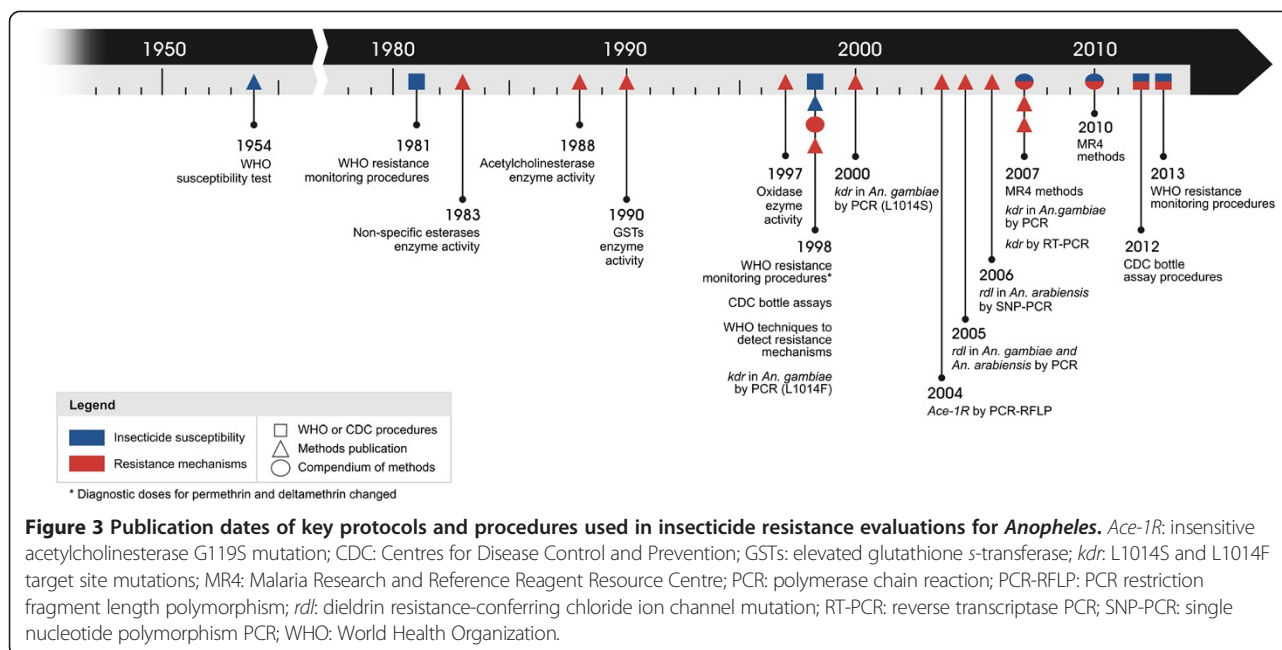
1950 1980 1990 2000 2010

1954
WHO susceptibility test

1981
WHO resistance monitoring procedures

1983
Non-specific esterases enzyme activity

1988
Acetylcholinesterase enzyme activity

1990
GSTs enzyme activity

1997
Oxidase ezyme activity

1998
WHO resistance monitoring procedures*

CDC bottle assays

WHO techniques to detect resistance mechanisms

*kdr* in *An. gambiae* by PCR (L1014F)

2000
*kdr* in *An. gambiae* by PCR (L1014S)

2004
*Ace-1R* by PCR-RFLP

2005
*rdl* in *An. gambiae and An. arabiensis* by PCR

2006
*rdl* in *An. arabiensis* by SNP-PCR

2007
MR4 methods
*kdr* in *An.gambiae* by PCR
*kdr* by RT-PCR

2010
MR4 methods

2012
CDC bottle assay procedures

2013
WHO resistance monitoring procedures

| Legend | |
|---|---|
| Insecticide susceptibility | WHO or CDC procedures |
| Resistance mechanisms | Methods publication |
| | Compendium of methods |

* Diagnostic doses for permethrin and deltamethrin changed

**Figure 3 Publication dates of key protocols and procedures used in insecticide resistance evaluations for *Anopheles*.** *Ace-1R*: insensitive acetylcholinesterase G119S mutation; CDC: Centres for Disease Control and Prevention; GSTs: elevated glutathione *s*-transferase; *kdr*: L1014S and L1014F target site mutations; MR4: Malaria Research and Reference Reagent Resource Centre; PCR: polymerase chain reaction; PCR-RFLP: PCR restriction fragment length polymorphism; *rdl*: dieldrin resistance-conferring chloride ion channel mutation; RT-PCR: reverse transcriptase PCR; SNP-PCR: single nucleotide polymorphism PCR; WHO: World Health Organization.